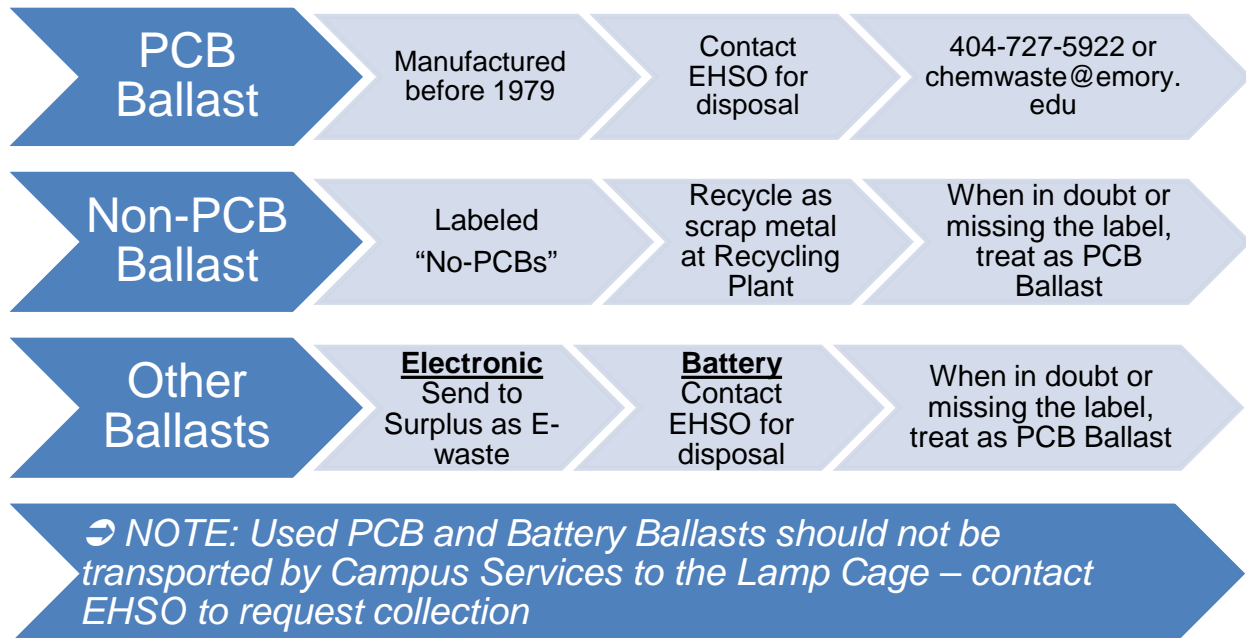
PCB Ballast

Manufactured before 1979

Contact EHSO for disposal

404-727-5922 or chemwaste@emory.edu

Non-PCB Ballast

Labeled “No-PCBs”

Recycle as scrap metal at Recycling Plant

When in doubt or missing the label, treat as PCB Ballast

Other Ballasts

**Electronic**
Send to Surplus as E-waste

**Battery**
Contact EHSO for disposal

When in doubt or missing the label, treat as PCB Ballast

➲ *NOTE: Used PCB and Battery Ballasts should not be transported by Campus Services to the Lamp Cage – contact EHSO to request collection*